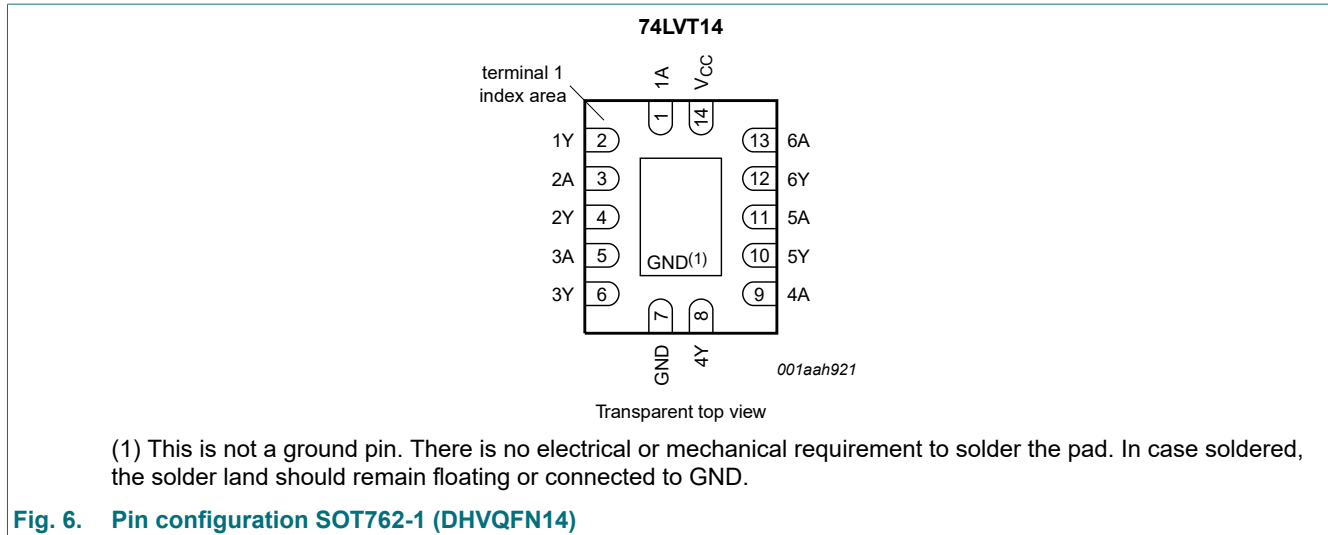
74LVT14

terminal 1 index area

1A
$V_{CC}$
1
14

1Y 2
2A 3
2Y 4
3A 5
3Y 6

13 6A
12 6Y
11 5A
10 5Y
9 4A

GND(1)

7
8
GND
4Y

001aah921

Transparent top view

(1) This is not a ground pin. There is no electrical or mechanical requirement to solder the pad. In case soldered, the solder land should remain floating or connected to GND.

Fig. 6. Pin configuration SOT762-1 (DHVQFN14)